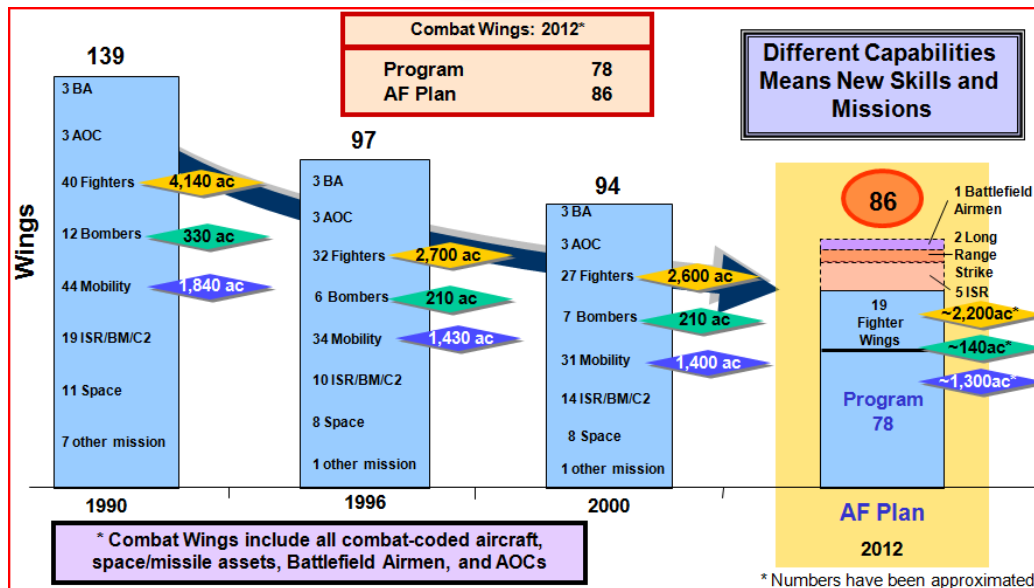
Combat Wings: 2012*

Program 78
AF Plan 86

Different Capabilities Means New Skills and Missions

Wings

139

3 BA
3 AOC
40 Fighters 4,140 ac
12 Bombers 330 ac
44 Mobility 1,840 ac
19 ISR/BM/C2
11 Space
7 other mission

1990

97

3 BA
3 AOC
32 Fighters 2,700 ac
6 Bombers 210 ac
34 Mobility 1,430 ac
10 ISR/BM/C2
8 Space
1 other mission

1996

94

3 BA
3 AOC
27 Fighters 2,600 ac
7 Bombers 210 ac
31 Mobility 1,400 ac
14 ISR/BM/C2
8 Space
1 other mission

2000

86

1 Battlefield Airmen
2 Long Range Strike
5 ISR
19 Fighter Wings ~2,200ac*
~140ac*
~1,300ac*
Program 78

AF Plan
2012

* Combat Wings include all combat-coded aircraft, space/missile assets, Battlefield Airmen, and AOCs

* Numbers have been approximated